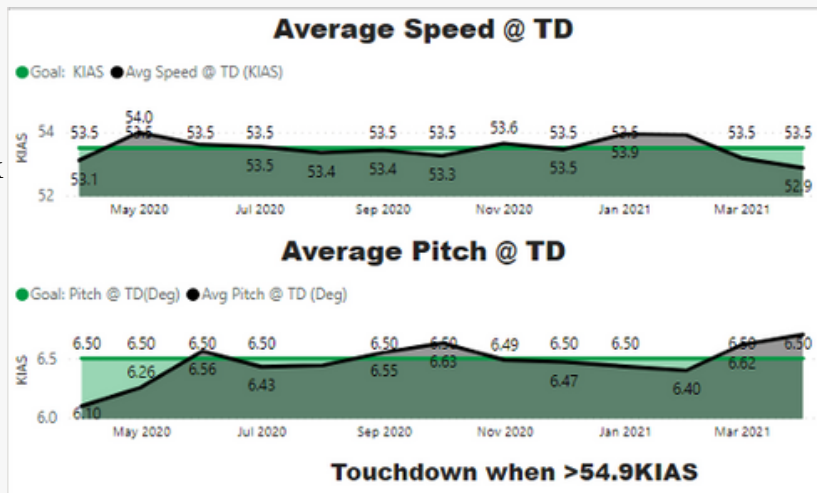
Average Speed @ TD

Goal: KIAS   Avg Speed @ TD (KIAS)

54
52
KIAS

53.5 54.0 53.6 53.5 53.5 53.5 53.5 53.6 53.5 53.5 53.5 53.5
53.1 53.5 53.4 53.4 53.3 53.5 53.9 52.9

May 2020   Jul 2020   Sep 2020   Nov 2020   Jan 2021   Mar 2021

Average Pitch @ TD

Goal: Pitch @ TD(Deg)   Avg Pitch @ TD (Deg)

6.5
6.0
KIAS

6.50 6.50 6.50 6.50 6.50 6.50 6.49 6.50 6.50 6.50 6.50
6.10 6.26 6.56 6.43 6.55 6.63 6.47 6.40 6.62

May 2020   Jul 2020   Sep 2020   Nov 2020   Jan 2021   Mar 2021

Touchdown when >54.9KIAS